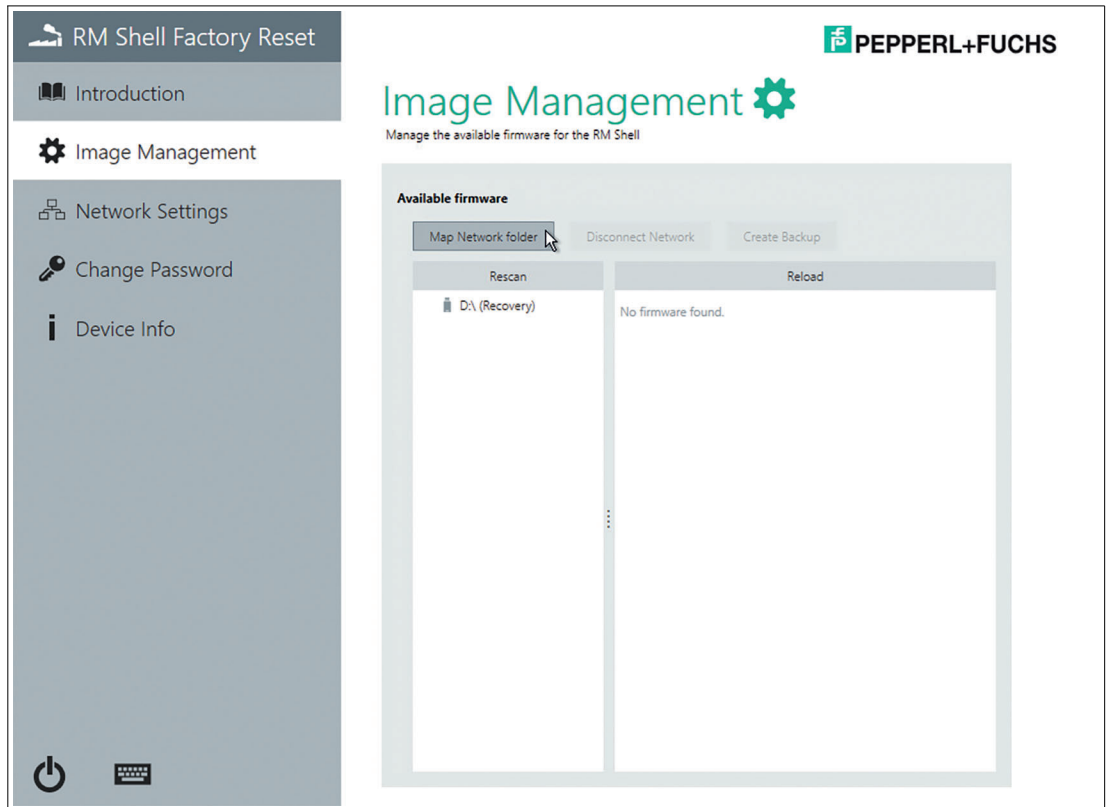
RM Shell Factory Reset

Introduction

Image Management

Network Settings

Change Password

Device Info

PEPPERL+FUCHS

Image Management

Manage the available firmware for the RM Shell

Available firmware

Map Network folder

Disconnect Network

Create Backup

Rescan

Reload

D:\ (Recovery)

No firmware found.